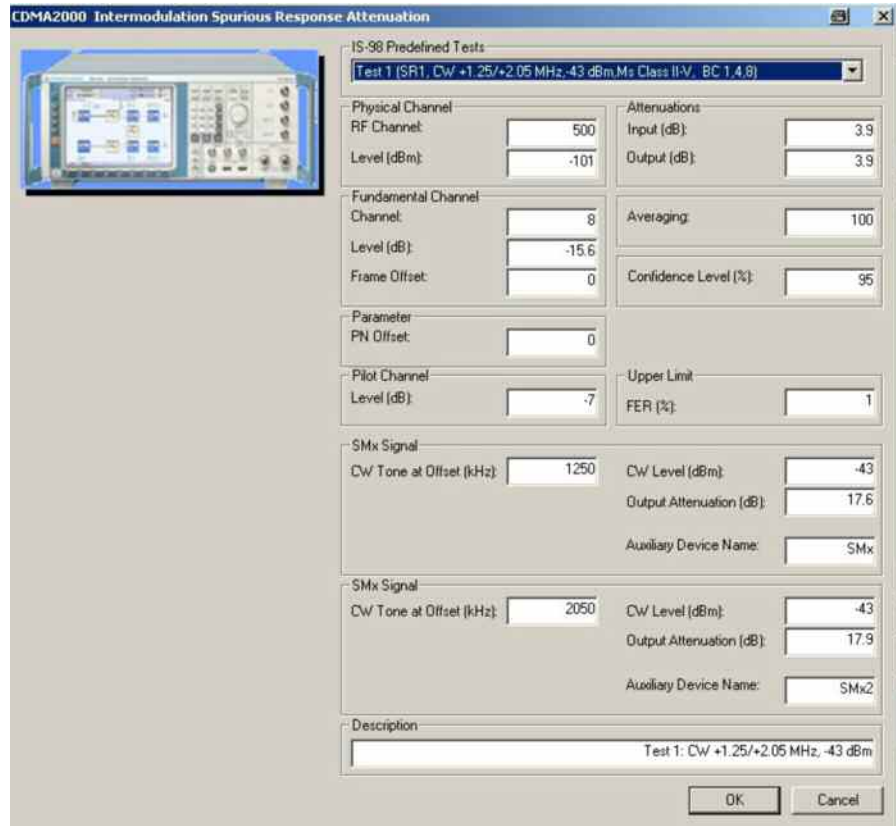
CDMA2000 Intermodulation Spurious Response Attenuation

IS-98 Predefined Tests
Test 1 (SR1, CW +1.25/+2.05 MHz,-43 dBm,Ms Class II-V, BC 1,4,8)

Physical Channel
RF Channel: 500
Level (dBm): -101

Attenuations
Input (dB): 3.9
Output (dB): 3.9

Fundamental Channel
Channel: 8
Level (dB): -15.6
Frame Offset: 0

Averaging: 100

Confidence Level (%): 95

Parameter
PN Offset: 0

Pilot Channel
Level (dB): -7

Upper Limit
FER (%): 1

SMx Signal
CW Tone at Offset (kHz): 1250
CW Level (dBm): -43
Output Attenuation (dB): 17.6
Auxiliary Device Name: SMx

SMx Signal
CW Tone at Offset (kHz): 2050
CW Level (dBm): -43
Output Attenuation (dB): 17.9
Auxiliary Device Name: SMx2

Description
Test 1: CW +1.25/+2.05 MHz, -43 dBm

OK
Cancel